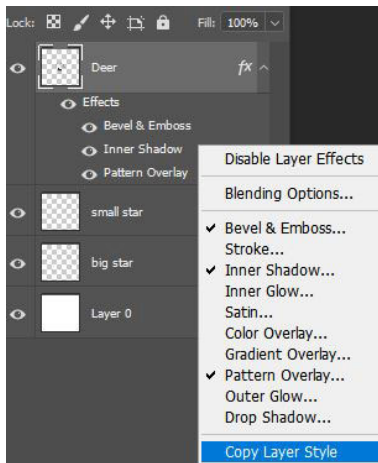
Lock: Fill: 100%

Deer
Effects
Bevel & Emboss
Inner Shadow
Pattern Overlay
small star
big star
Layer 0

Disable Layer Effects
Blending Options...
✔ Bevel & Emboss...
Stroke...
✔ Inner Shadow...
Inner Glow...
Satin...
Color Overlay...
Gradient Overlay...
✔ Pattern Overlay...
Outer Glow...
Drop Shadow...
Copy Layer Style